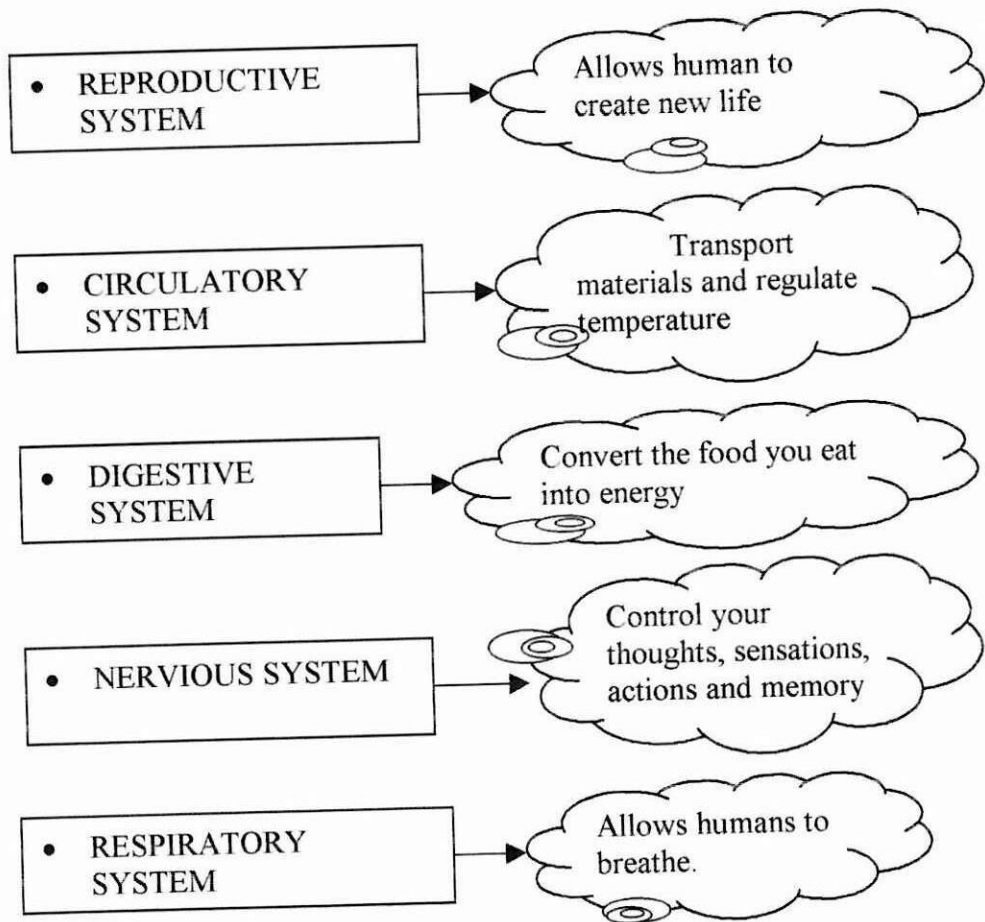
• REPRODUCTIVE SYSTEM

Allows human to create new life

• CIRCULATORY SYSTEM

Transport materials and regulate temperature

• DIGESTIVE SYSTEM

Convert the food you eat into energy

• NERVIOUS SYSTEM

Control your thoughts, sensations, actions and memory

• RESPIRATORY SYSTEM

Allows humans to breathe.